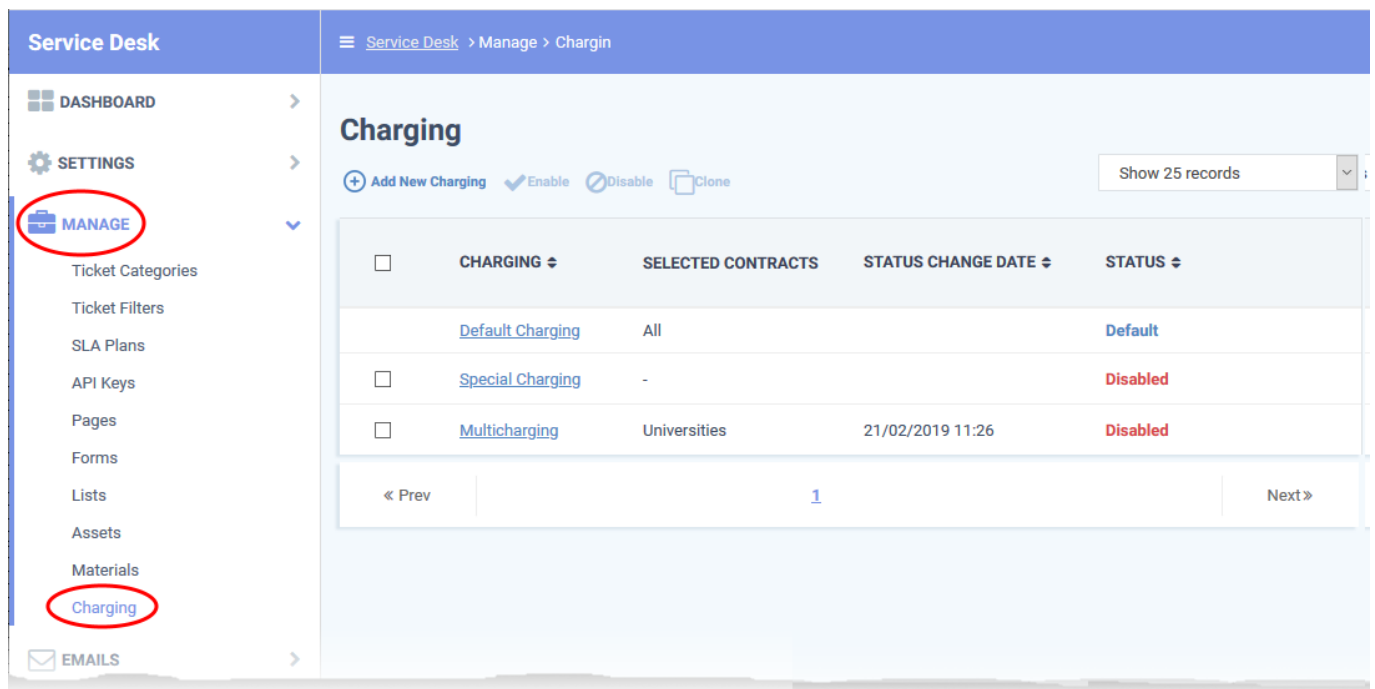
Service Desk

DASHBOARD

SETTINGS

MANAGE

Ticket Categories

Ticket Filters

SLA Plans

API Keys

Pages

Forms

Lists

Assets

Materials

Charging

EMAILS

Service Desk > Manage > Chargin

Charging

Add New Charging Enable Disable Clone

Show 25 records

| | CHARGING | SELECTED CONTRACTS | STATUS CHANGE DATE | STATUS |
|---|---|---|---|---|
| | Default Charging | All | | Default |
| | Special Charging | - | | Disabled |
| | Multicharging | Universities | 21/02/2019 11:26 | Disabled |

« Prev 1 Next»